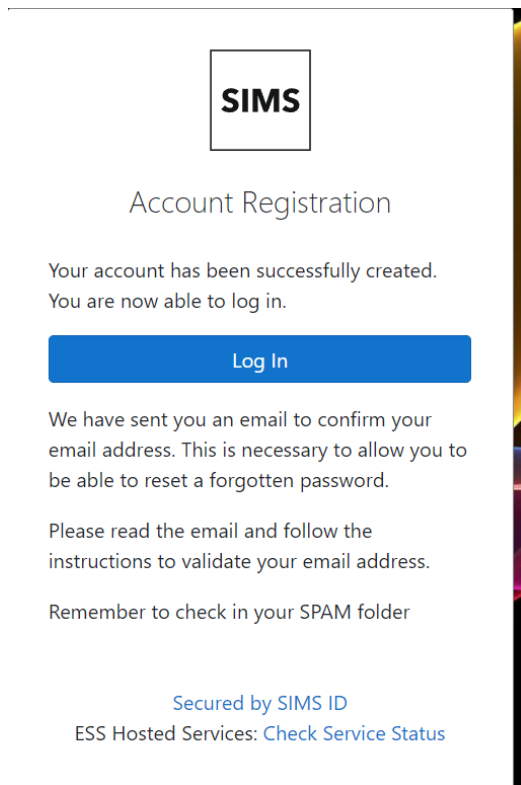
SIMS

Account Registration

Your account has been successfully created. You are now able to log in.

Log In

We have sent you an email to confirm your email address. This is necessary to allow you to be able to reset a forgotten password.

Please read the email and follow the instructions to validate your email address.

Remember to check in your SPAM folder

Secured by SIMS ID
ESS Hosted Services: Check Service Status